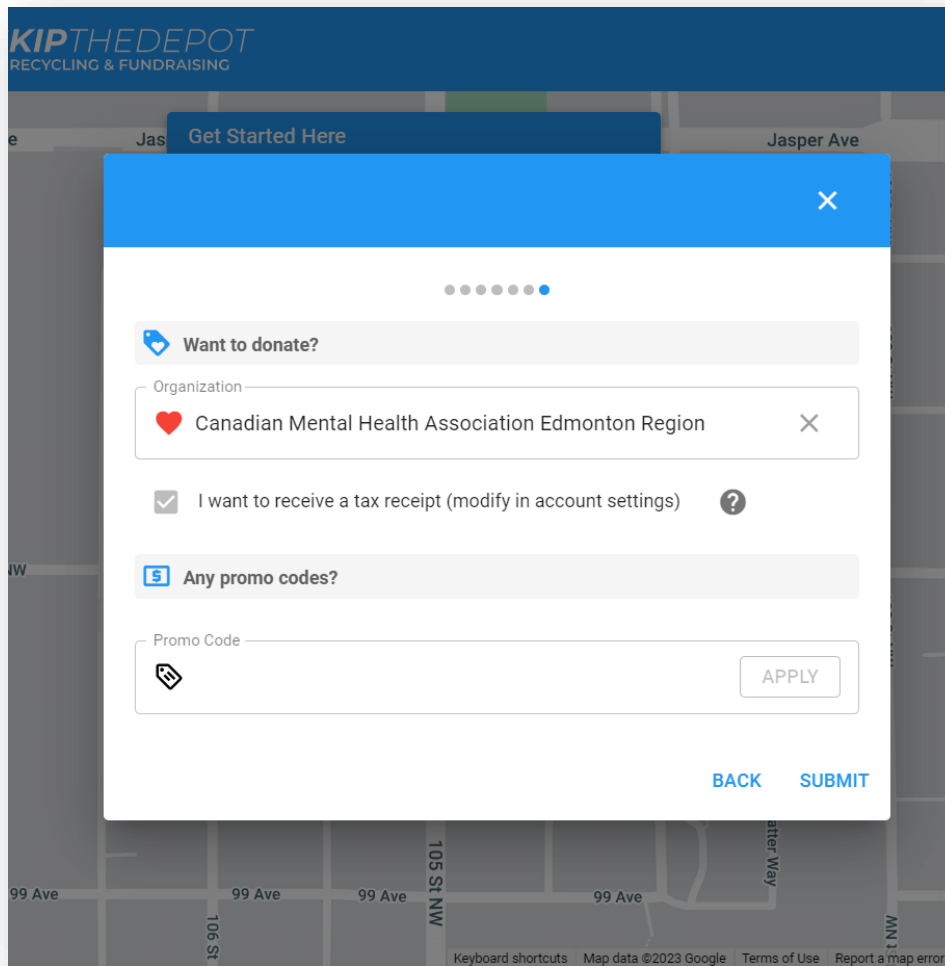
KIPTHEDEPOT
RECYCLING & FUNDRAISING

e Jas Get Started Here Jasper Ave

×

Want to donate?

Organization

Canadian Mental Health Association Edmonton Region ×

I want to receive a tax receipt (modify in account settings) ?

Any promo codes?

Promo Code

APPLY

BACK SUBMIT

NW

99 Ave 99 Ave 99 Ave 105 St NW 99 Ave atter Way

106 St

Keyboard shortcuts Map data ©2023 Google Terms of Use Report a map error